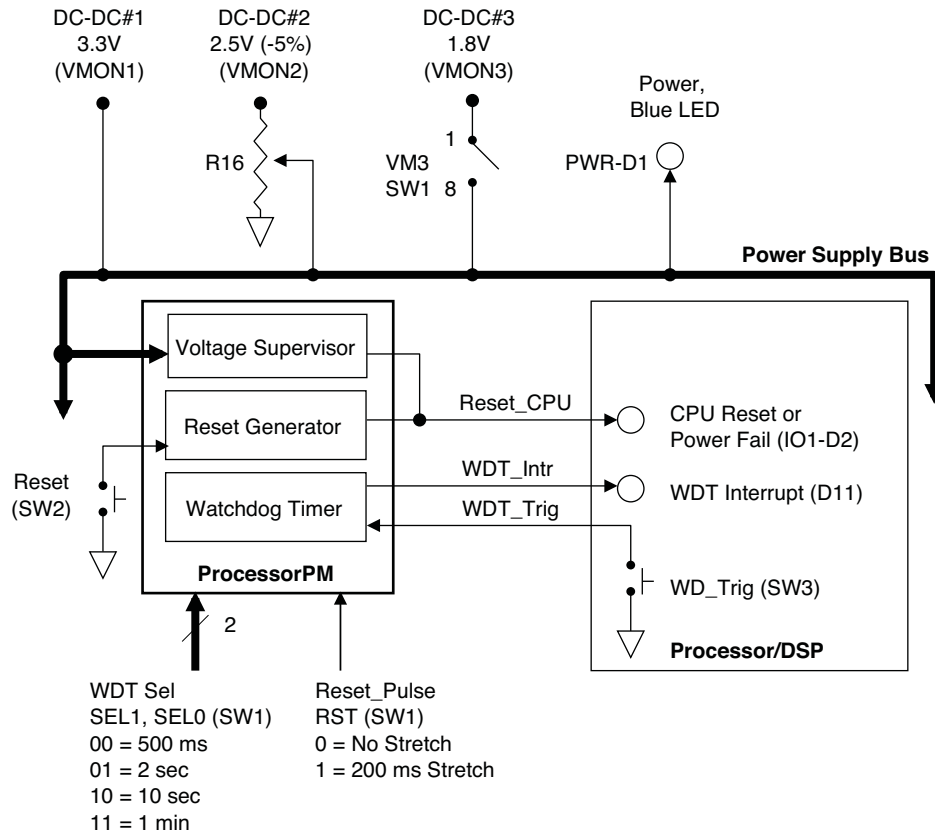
DC-DC#1
3.3V
(VMON1)

DC-DC#2
2.5V (-5%)
(VMON2)

DC-DC#3
1.8V
(VMON3)

Power,
Blue LED

R16

1
VM3
SW1 8

PWR-D1

Power Supply Bus

Voltage Supervisor

Reset Generator

Watchdog Timer

ProcessorPM

Reset_CPU

WDT_Intr

WDT_Trig

CPU Reset or
Power Fail (IO1-D2)

WDT Interrupt (D11)

WD_Trig (SW3)

Processor/DSP

Reset
(SW2)

2

WDT Sel
SEL1, SEL0 (SW1)
00 = 500 ms
01 = 2 sec
10 = 10 sec
11 = 1 min

Reset_Pulse
RST (SW1)
0 = No Stretch
1 = 200 ms Stretch